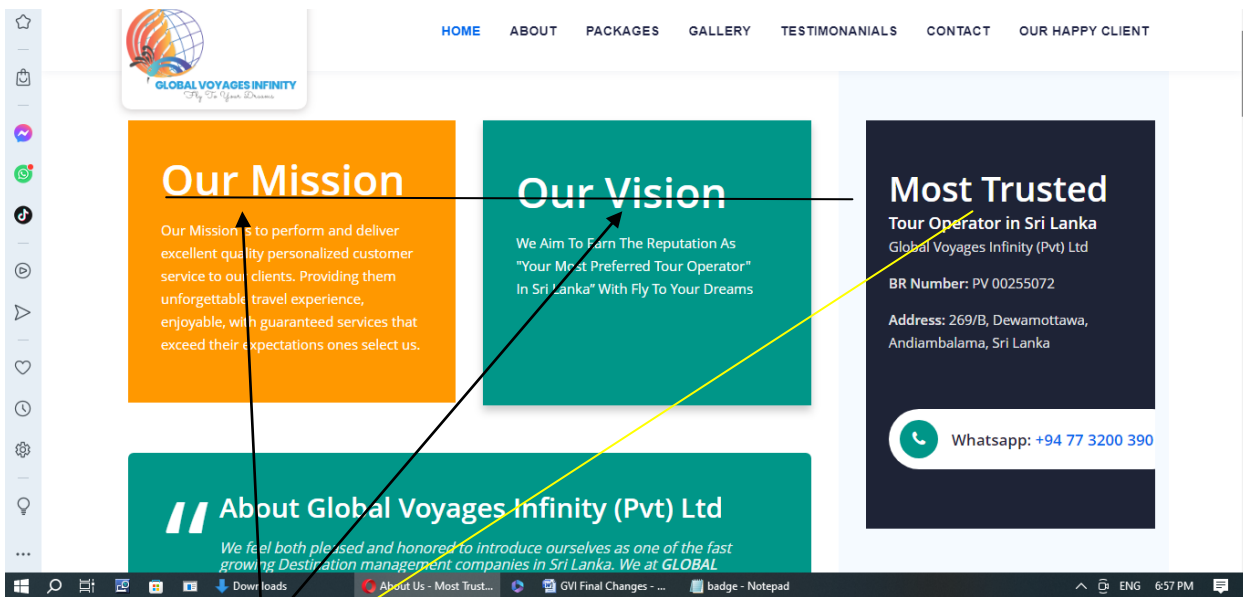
GLOBAL VOYAGES INFINITY
Fly To Your Dreams

HOME ABOUT PACKAGES GALLERY TESTIMONANIALS CONTACT OUR HAPPY CLIENT

Our Mission

Our Mission is to perform and deliver excellent quality personalized customer service to our clients. Providing them unforgettable travel experience, enjoyable, with guaranteed services that exceed their expectations ones select us.

Our Vision

We Aim To Earn The Reputation As "Your Most Preferred Tour Operator" In Sri Lanka" With Fly To Your Dreams

Most Trusted
Tour Operator in Sri Lanka
Global Voyages Infinity (Pvt) Ltd

BR Number: PV 00255072

Address: 269/B, Dewamottawa, Andiambalama, Sri Lanka

Whatsapp: +94 77 3200 390

About Global Voyages Infinity (Pvt) Ltd

We feel both pleased and honored to introduce ourselves as one of the fast growing Destination management companies in Sri Lanka. We at GLOBAL

Downloads About Us - Most Trust... GVI Final Changes - ... badge - Notepad ENG 6:57 PM